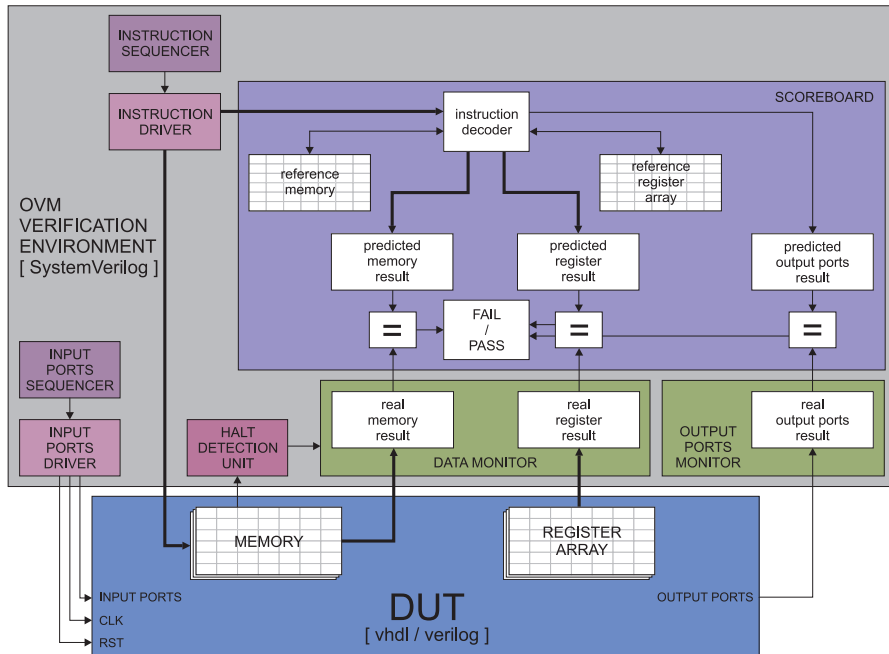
INSTRUCTION SEQUENCER

INSTRUCTION DRIVER

SCOREBOARD

instruction decoder

reference memory

reference register array

OVM VERIFICATION ENVIRONMENT [ SystemVerilog ]

predicted memory result

predicted register result

predicted output ports result

=

FAIL / PASS

=

=

INPUT PORTS SEQUENCER

INPUT PORTS DRIVER

HALT DETECTION UNIT

real memory result

real register result

DATA MONITOR

OUTPUT PORTS MONITOR

real output ports result

MEMORY

REGISTER ARRAY

INPUT PORTS

CLK

RST

DUT

[ vhdl / verilog ]

OUTPUT PORTS